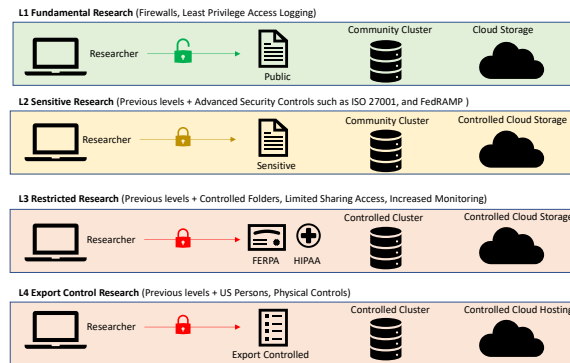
**L1 Fundamental Research** (Firewalls, Least Privilege Access Logging)

Researcher

Public

Community Cluster

Cloud Storage

**L2 Sensitive Research** (Previous levels + Advanced Security Controls such as ISO 27001, and FedRAMP )

Researcher

Sensitive

Community Cluster

Controlled Cloud Storage

**L3 Restricted Research** (Previous levels + Controlled Folders, Limited Sharing Access, Increased Monitoring)

Researcher

FERPA

HIPAA

Controlled Cluster

Controlled Cloud Storage

**L4 Export Control Research** (Previous levels + US Persons, Physical Controls)

Researcher

Export Controlled

Controlled Cluster

Controlled Cloud Hosting